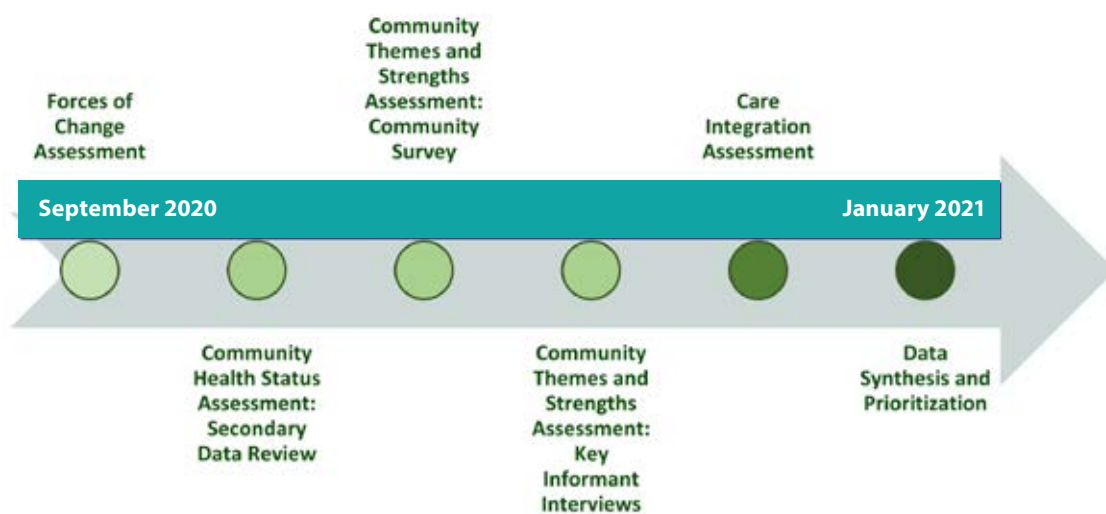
Forces of Change Assessment

Community Themes and Strengths Assessment: Community Survey

Care Integration Assessment

September 2020

January 2021

Community Health Status Assessment: Secondary Data Review

Community Themes and Strengths Assessment: Key Informant Interviews

Data Synthesis and Prioritization